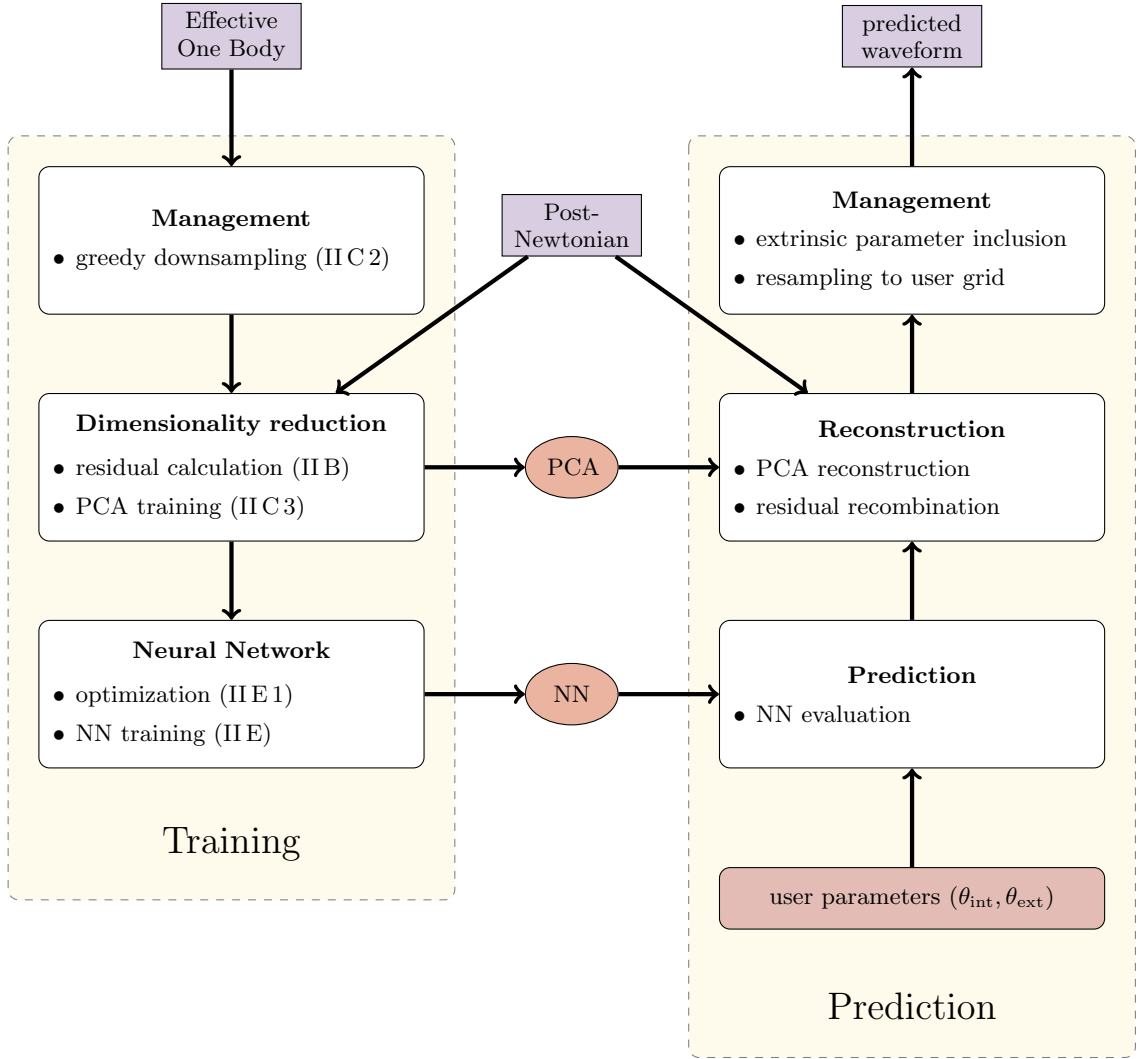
Effective One Body

predicted waveform

Management
• greedy downsampling (II C 2)

Post-Newtonian

Management
• extrinsic parameter inclusion
• resampling to user grid

Dimensionality reduction
• residual calculation (II B)
• PCA training (II C 3)

PCA

Reconstruction
• PCA reconstruction
• residual recombination

Neural Network
• optimization (II E 1)
• NN training (II E)

NN

Prediction
• NN evaluation

Training

user parameters $(\theta_{\text{int}}, \theta_{\text{ext}})$

Prediction